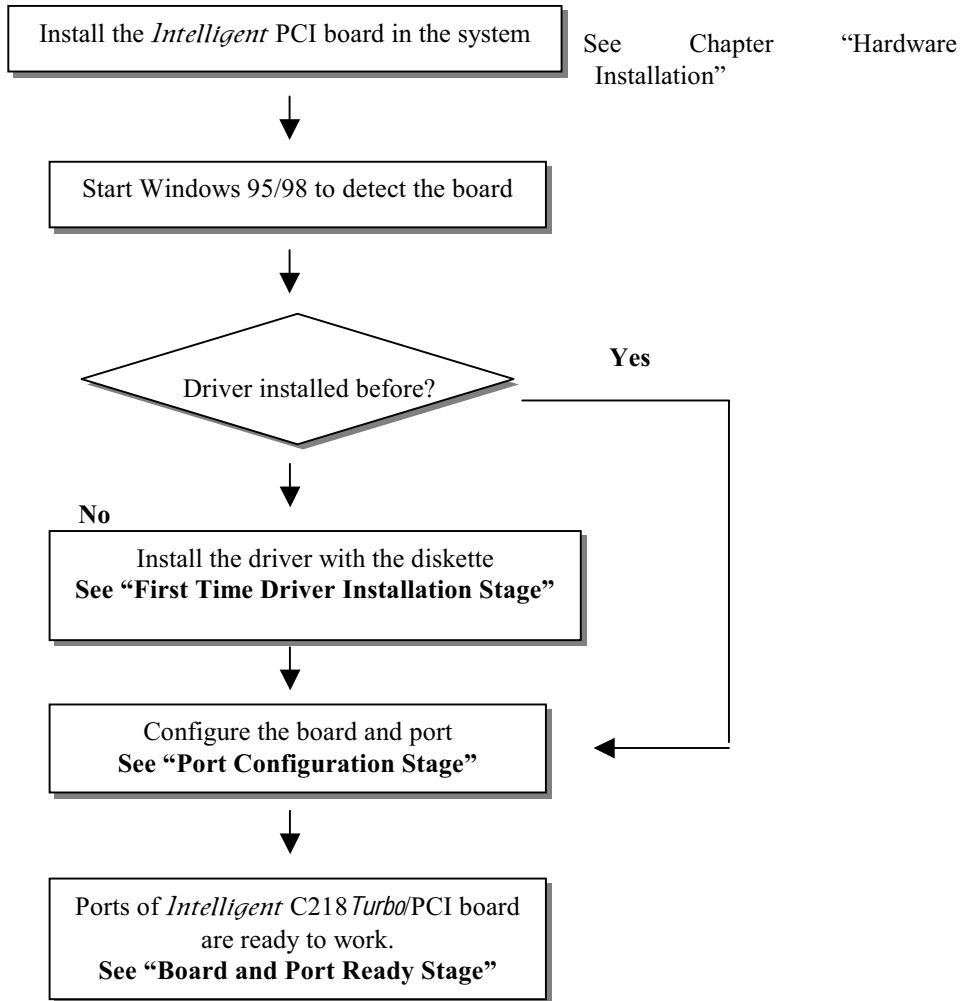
Install the *Intelligent* PCI board in the system

See Chapter "Hardware Installation"

Start Windows 95/98 to detect the board

Driver installed before?

Yes

No

Install the driver with the diskette
**See "First Time Driver Installation Stage"**

Configure the board and port
**See "Port Configuration Stage"**

Ports of *Intelligent* C218*Turbo*/PCI board are ready to work.
**See "Board and Port Ready Stage"**